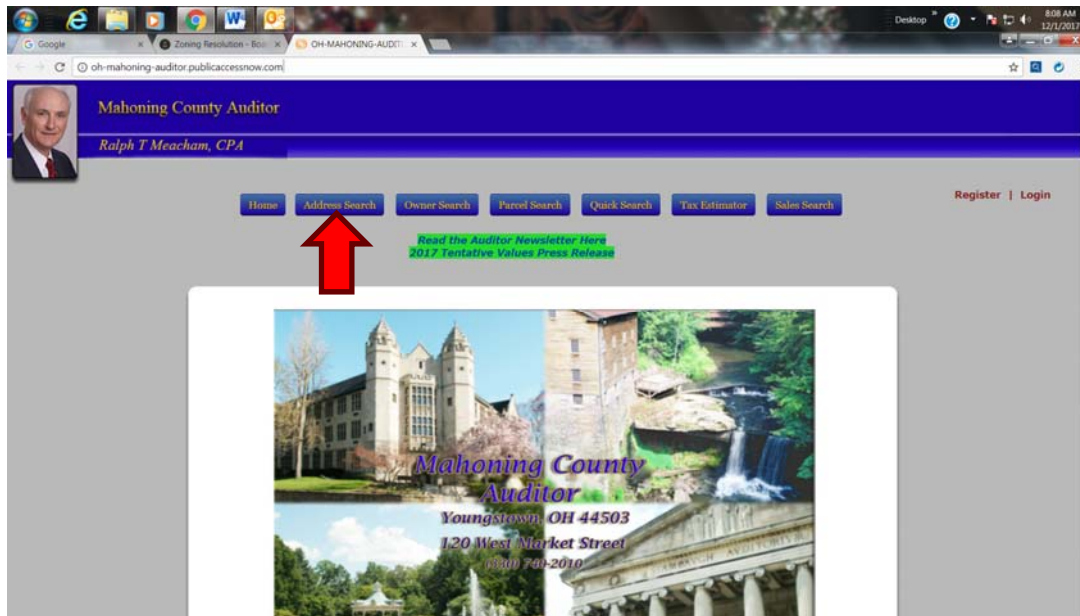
Desktop 8:08 AM 12/1/2017

Google
Zoning Resolution - Boo
OH-MAHONING-AUDIT

oh-mahoning-auditor.publicaccessnow.com

Mahoning County Auditor

Ralph T Meacham, CPA

Home
Address Search
Owner Search
Parcel Search
Quick Search
Tax Estimator
Sales Search

Register | Login

Read the Auditor Newsletter Here
2017 Tentative Values Press Release

Mahoning County Auditor
Youngstown, OH 44503
120 West Market Street
(330) 740-2010